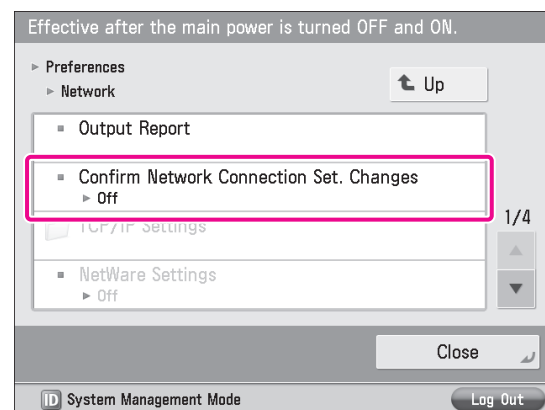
Effective after the main power is turned OFF and ON.

▸ Preferences
▸ Network

Up

Output Report

Confirm Network Connection Set. Changes
▸ Off

TCP/IP Settings

1/4

NetWare Settings
▸ Off

Close

ID System Management Mode

Log Out